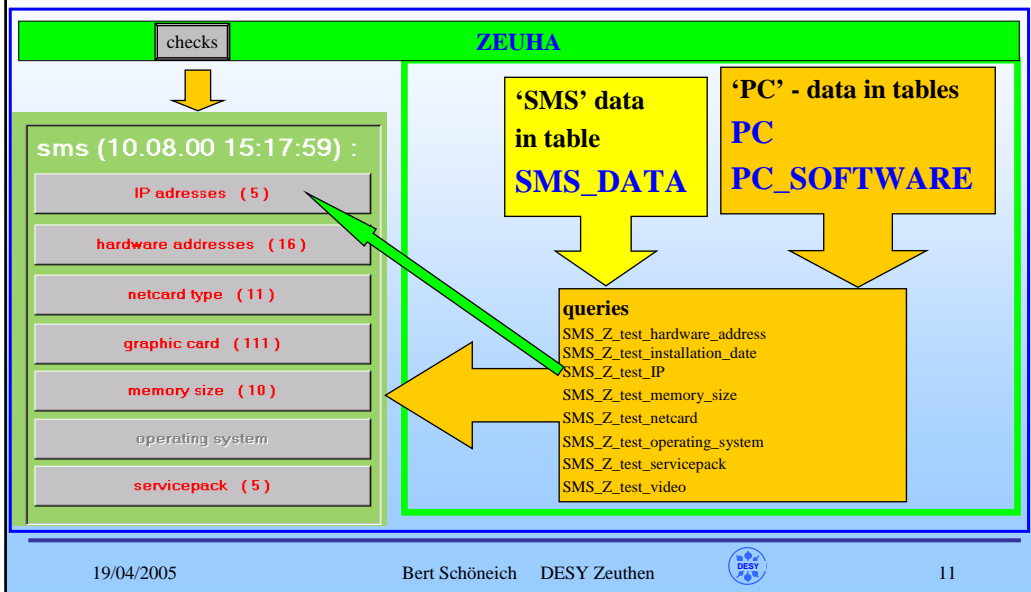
checks

ZEUHA

sms (10.08.00 15:17:59) :

IP adresses (5)

hardware addresses (16)

netcard type (11)

graphic card (111)

memory size (10)

operating system

servicepack (5)

'SMS' data in table SMS_DATA

'PC' - data in tables PC PC_SOFTWARE

queries
SMS_Z_test_hardware_address
SMS_Z_test_installation_date
SMS_Z_test_IP
SMS_Z_test_memory_size
SMS_Z_test_netcard
SMS_Z_test_operating_system
SMS_Z_test_servicepack
SMS_Z_test_video

19/04/2005 Bert Schöneich DESY Zeuthen DESY 11